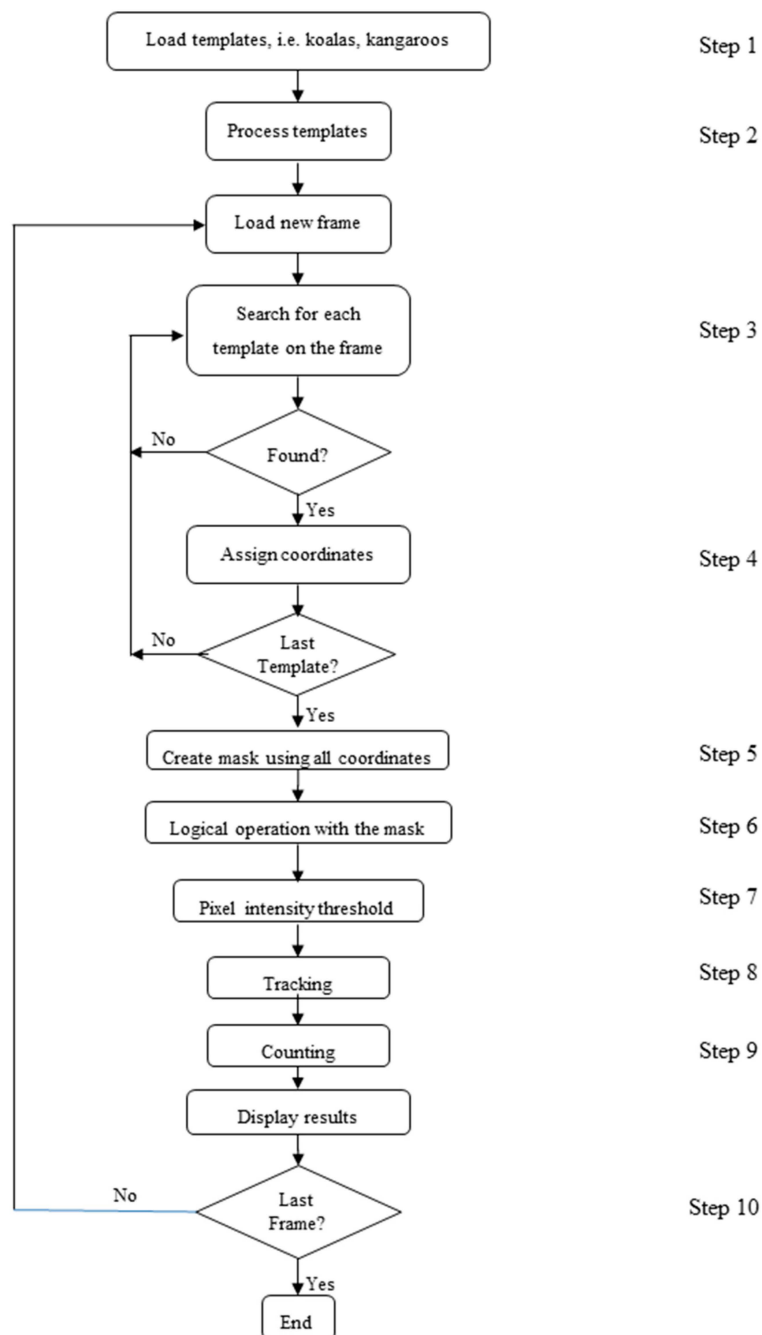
Load templates, i.e. koalas, kangaroos

Step 1

Process templates

Step 2

Load new frame

Search for each template on the frame

Step 3

No

Found?

Yes

Assign coordinates

Step 4

No

Last Template?

Yes

Create mask using all coordinates

Step 5

Logical operation with the mask

Step 6

Pixel intensity threshold

Step 7

Tracking

Step 8

Counting

Step 9

Display results

No

Last Frame?

Step 10

Yes

End